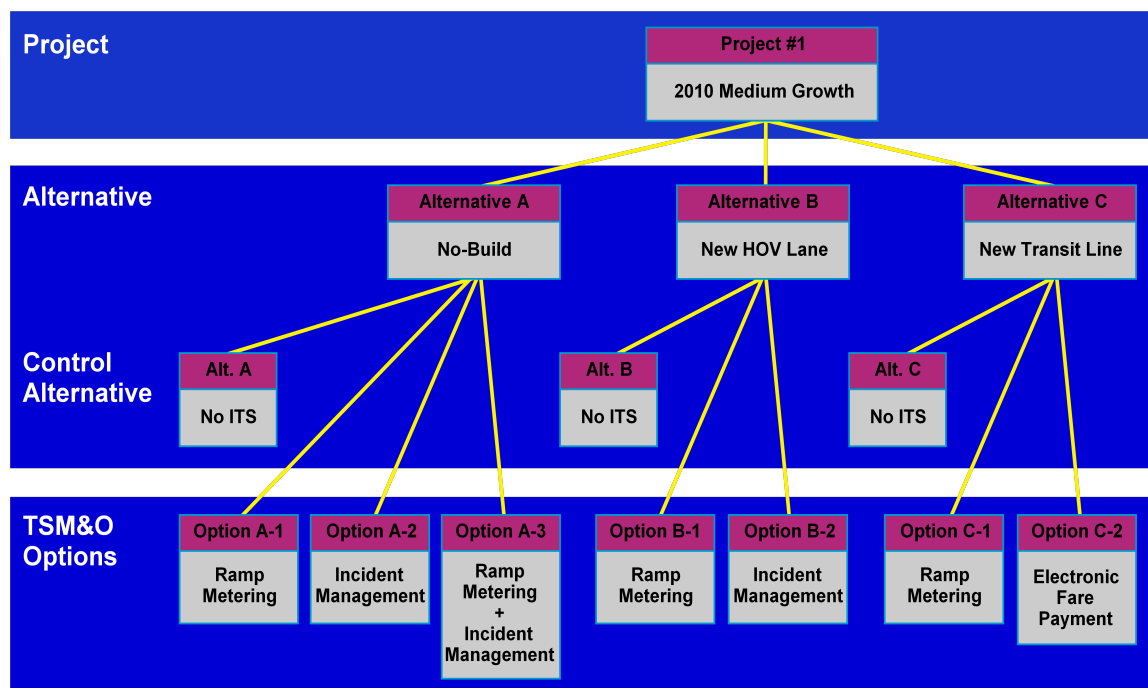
Project

Project #1

2010 Medium Growth

Alternative

Alternative A

No-Build

Alternative B

New HOV Lane

Alternative C

New Transit Line

Control Alternative

Alt. A

No ITS

Alt. B

No ITS

Alt. C

No ITS

TSM&O Options

Option A-1

Ramp Metering

Option A-2

Incident Management

Option A-3

Ramp Metering + Incident Management

Option B-1

Ramp Metering

Option B-2

Incident Management

Option C-1

Ramp Metering

Option C-2

Electronic Fare Payment